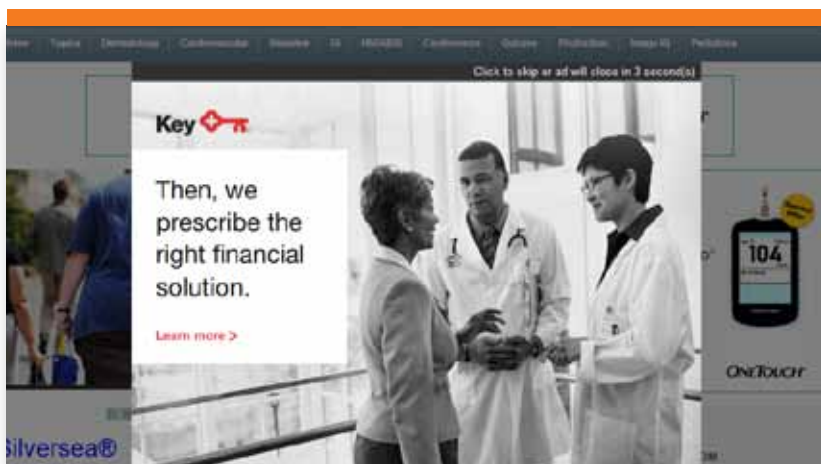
Home Topics Dermatology Cardiovascular Newsline ID HIV/AIDS Conferences Quizzes Production Image IQ Pediatrics

Click to skip or ad will close in 3 second(s)

Key

Then, we prescribe the right financial solution.

Learn more >

104

ONETOUCH

Silversea®